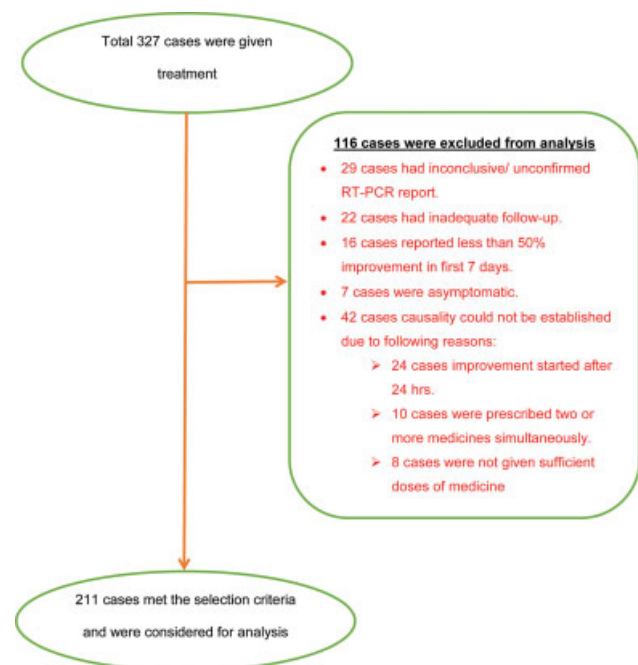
Total 327 cases were given treatment

116 cases were excluded from analysis

- 29 cases had inconclusive/ unconfirmed RT-PCR report.
- 22 cases had inadequate follow-up.
- 16 cases reported less than 50% improvement in first 7 days.
- 7 cases were asymptomatic.
- 42 cases causality could not be established due to following reasons:
  - 24 cases improvement started after 24 hrs.
  - 10 cases were prescribed two or more medicines simultaneously.
  - 8 cases were not given sufficient doses of medicine

211 cases met the selection criteria and were considered for analysis